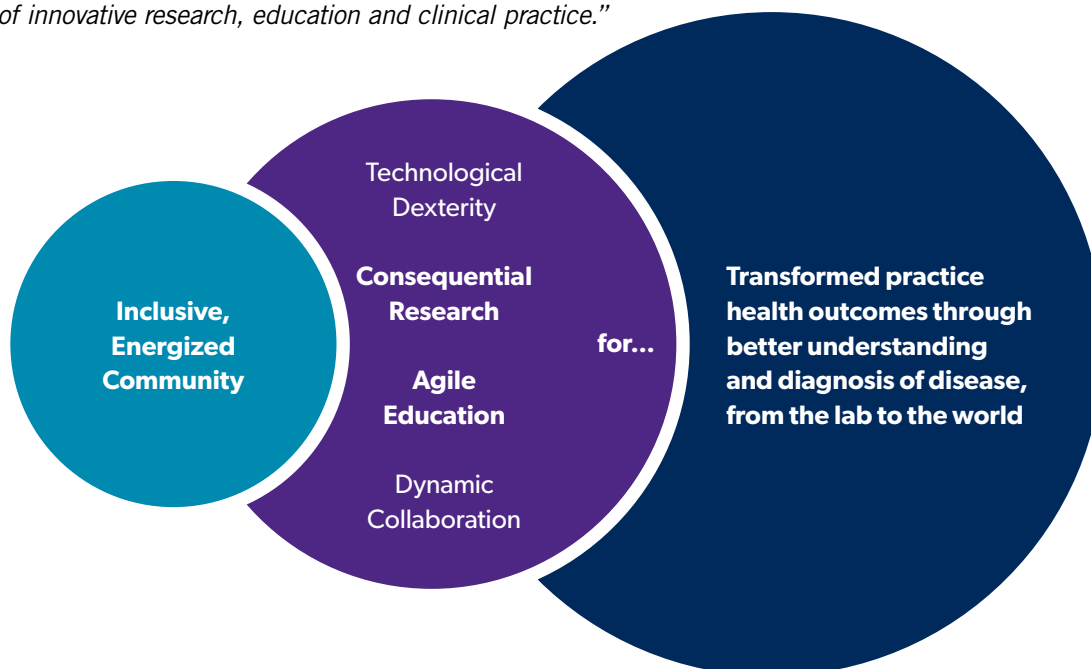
of innovative research, education and clinical practice."

Inclusive, Energized Community

Technological Dexterity

Consequential Research

Agile Education

Dynamic Collaboration

for...

Transformed practice health outcomes through better understanding and diagnosis of disease, from the lab to the world